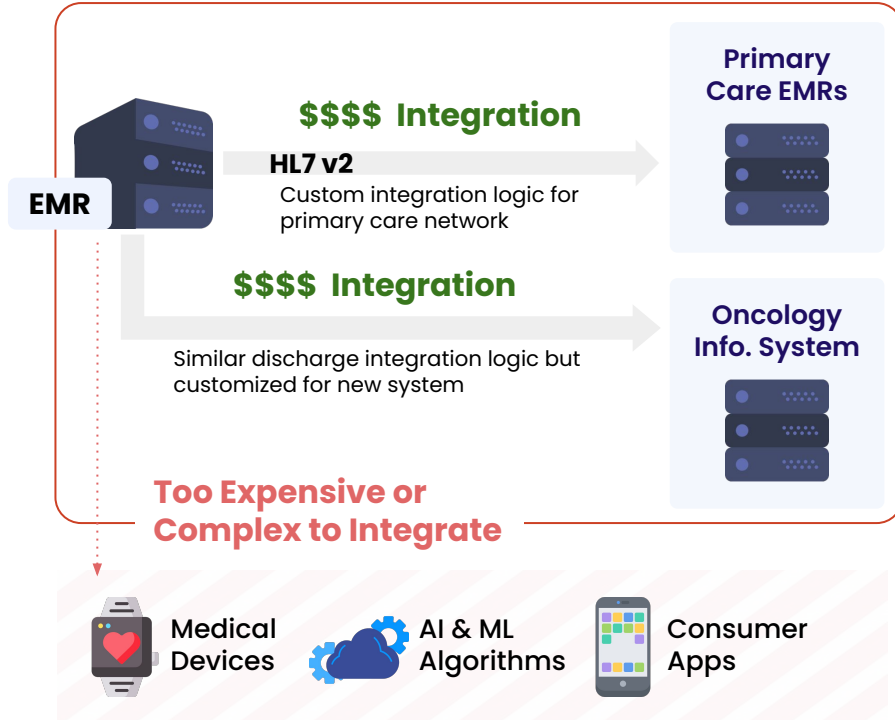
EMR

$$$$ Integration

HL7 v2

Custom integration logic for primary care network

Primary Care EMRs

$$$$ Integration

Similar discharge integration logic but customized for new system

Oncology Info. System

Too Expensive or Complex to Integrate

Medical Devices

AI & ML Algorithms

Consumer Apps